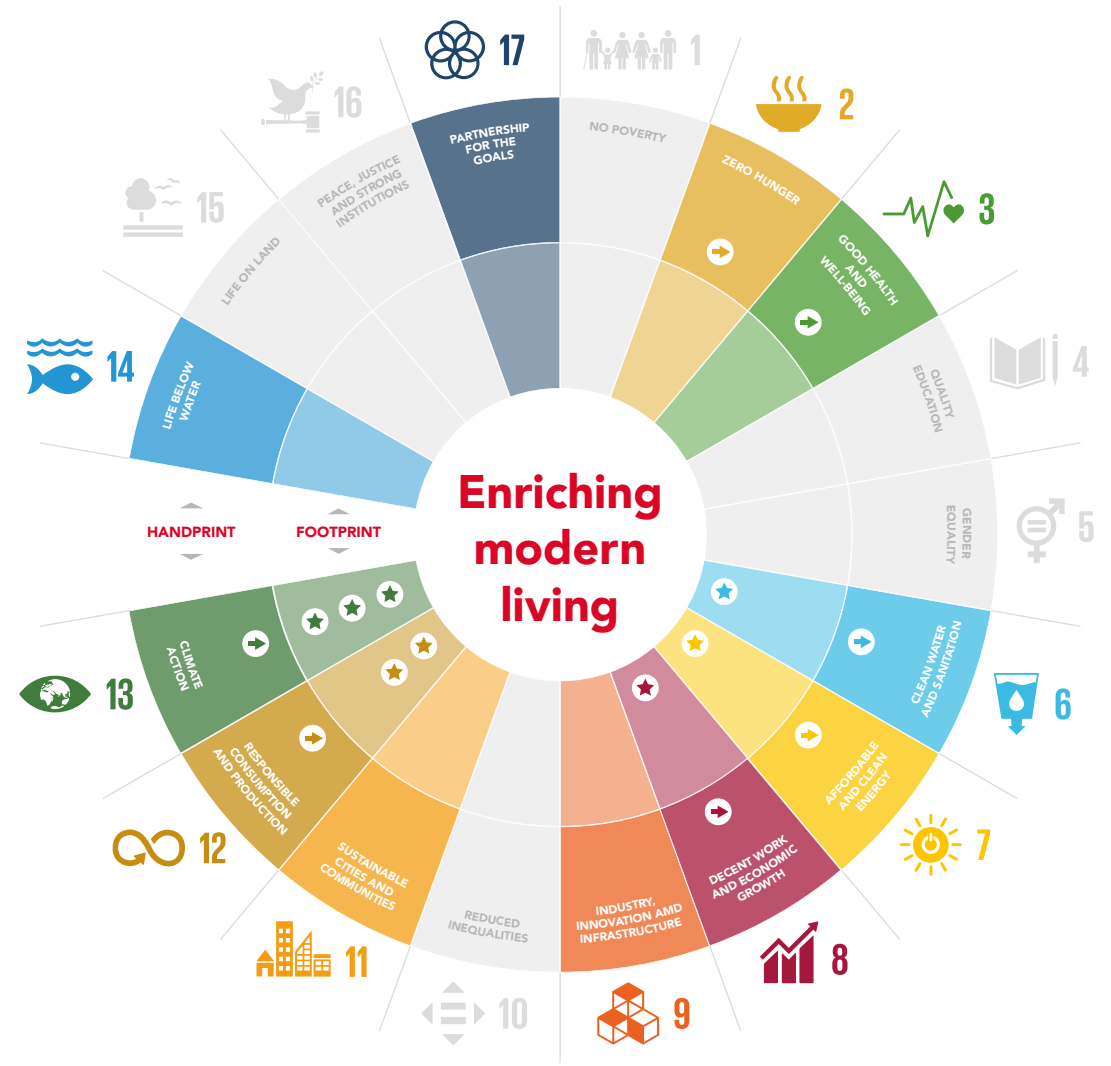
Enriching modern living

1
NO POVERTY

2
ZERO HUNGER

3
GOOD HEALTH AND WELL-BEING

4
QUALITY EDUCATION

5
GENDER EQUALITY

6
CLEAN WATER AND SANITATION

7
AFFORDABLE AND CLEAN ENERGY

8
DECENT WORK AND ECONOMIC GROWTH

9
INDUSTRY, INNOVATION AMD INFRASTRUCTURE

10
REDUCED INEQUALITIES

11
SUSTAINABLE CITIES AND COMMUNITIES

12
RESPONSIBLE CONSUMPTION AND PRODUCTION

13
CLIMATE ACTION

14
LIFE BELOW WATER

15
LIFE ON LAND

16
PEACE, JUSTICE AND STRONG INSTITUTIONS

17
PARTNERSHIP FOR THE GOALS

HANDPRINT
FOOTPRINT